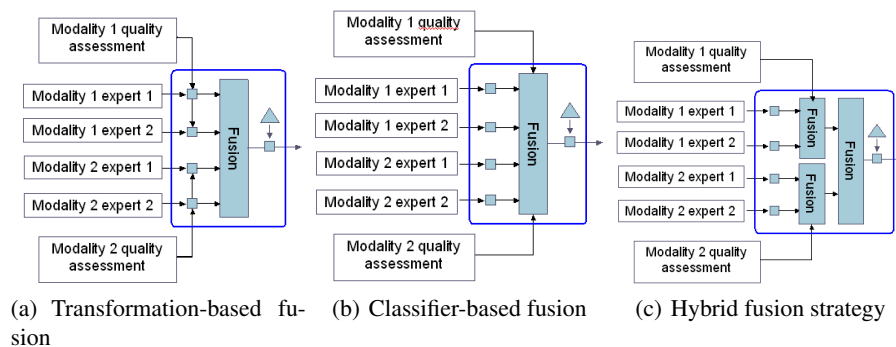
Modality 1 quality assessment

Modality 1 expert 1

Modality 1 expert 2

Modality 2 expert 1

Modality 2 expert 2

Fusion

Modality 2 quality assessment

(a) Transformation-based fusion

Modality 1 quality assessment

Modality 1 expert 1

Modality 1 expert 2

Modality 2 expert 1

Modality 2 expert 2

Fusion

Modality 2 quality assessment

(b) Classifier-based fusion

Modality 1 quality assessment

Modality 1 expert 1

Modality 1 expert 2

Modality 2 expert 1

Modality 2 expert 2

Fusion

Fusion

Fusion

Modality 2 quality assessment

(c) Hybrid fusion strategy